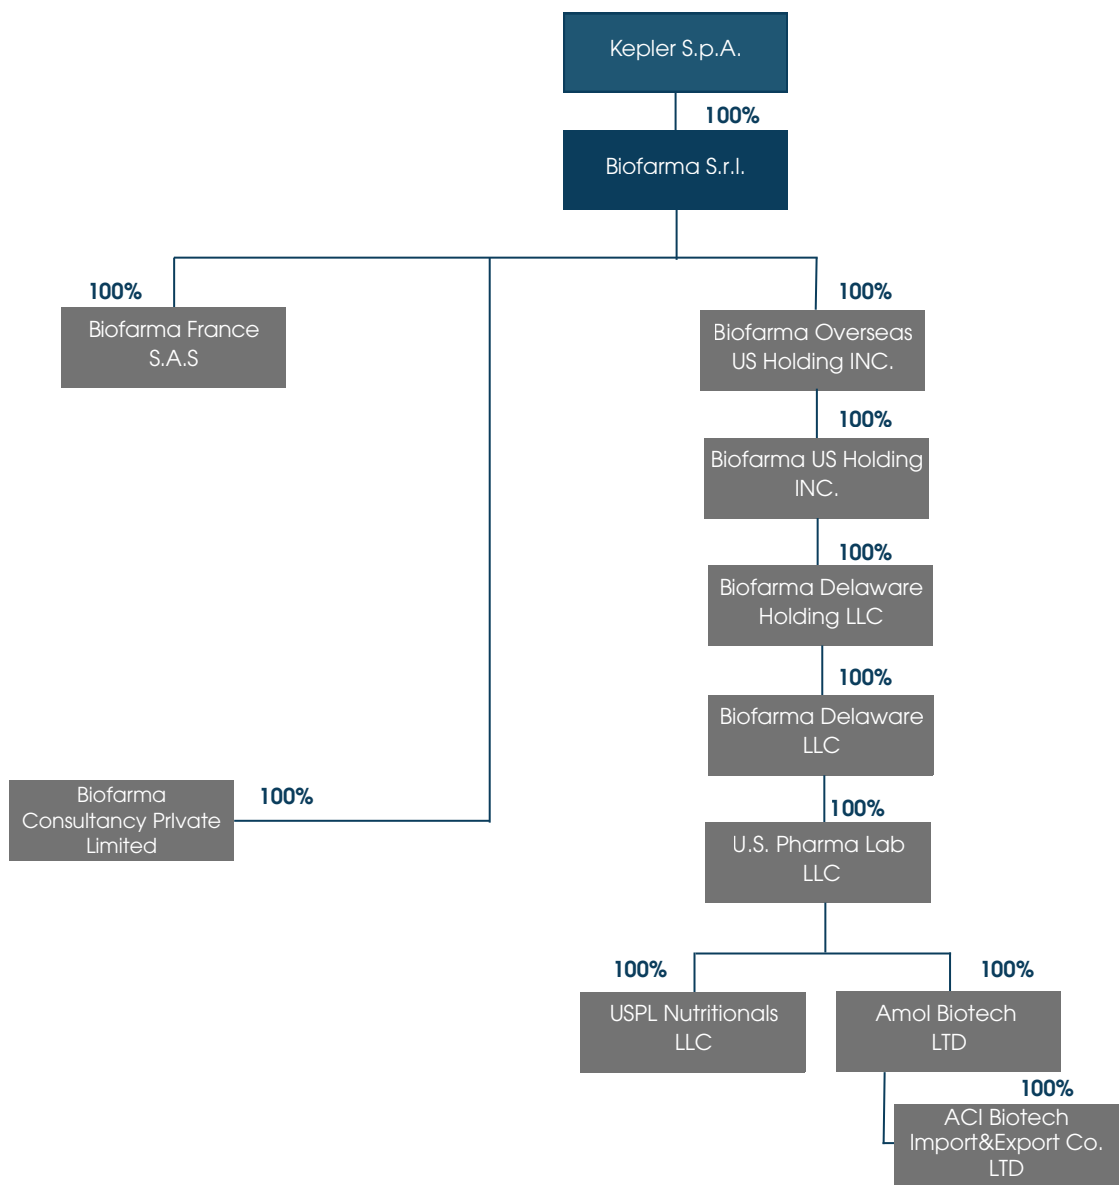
Kepler S.p.A.

100%

Biofarma S.r.l.

100%

Biofarma France S.A.S

100%

Biofarma Overseas US Holding INC.

100%

Biofarma US Holding INC.

100%

Biofarma Delaware Holding LLC

100%

Biofarma Delaware LLC

Biofarma Consultancy Private Limited

100%

100%

U.S. Pharma Lab LLC

100%

100%

USPL Nutritionals LLC

Amol Biotech LTD

100%

ACI Biotech Import&Export Co. LTD